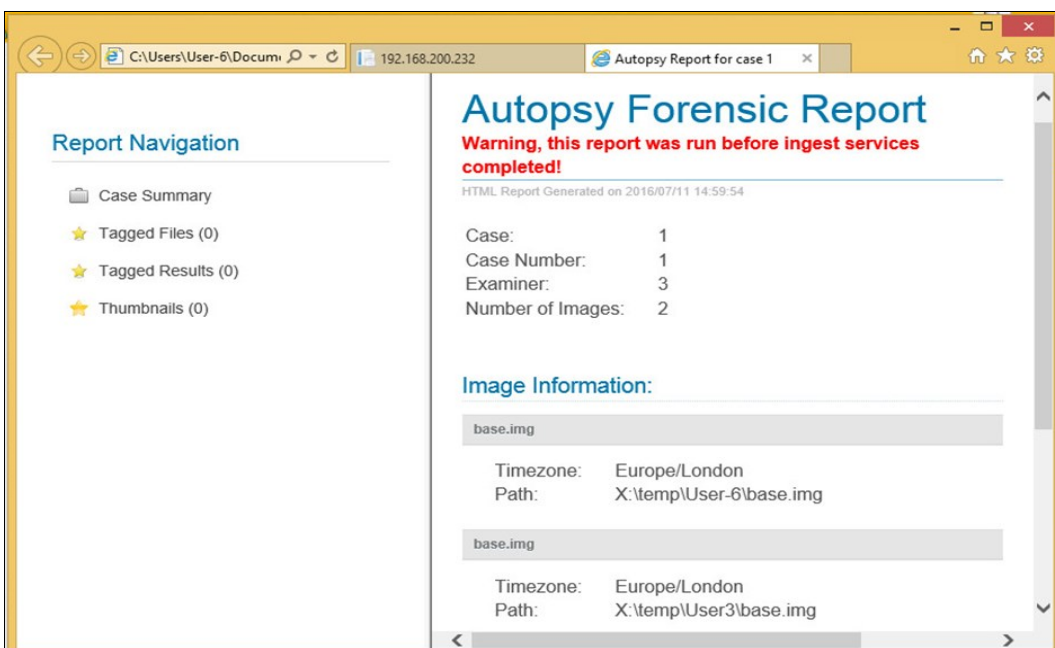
C:\Users\User-6\Docum

192.168.200.232

Autopsy Report for case 1

Report Navigation

Case Summary

Tagged Files (0)

Tagged Results (0)

Thumbnails (0)

Autopsy Forensic Report

Warning, this report was run before ingest services completed!

HTML Report Generated on 2016/07/11 14:59:54

| | |
|---|---|
| Case: | 1 |
| Case Number: | 1 |
| Examiner: | 3 |
| Number of Images: | 2 |

Image Information:

base.img

| | |
|---|---|
| Timezone: | Europe/London |
| Path: | X:\temp\User-6\base.img |

base.img

| | |
|---|---|
| Timezone: | Europe/London |
| Path: | X:\temp\User3\base.img |